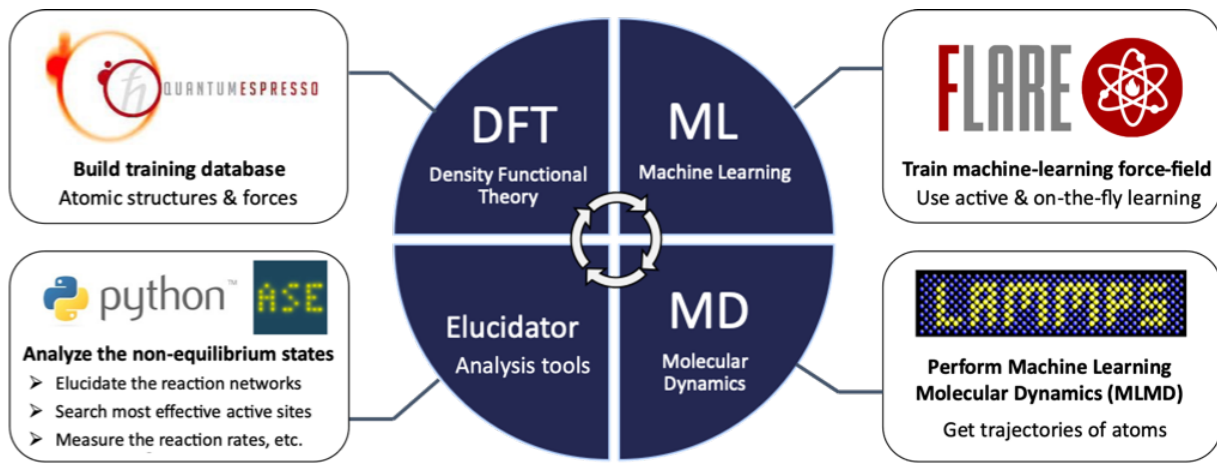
QUANTUMESPRESSO

Build training database
Atomic structures & forces

DFT
Density Functional Theory

ML
Machine Learning

FLARE

Train machine-learning force-field
Use active & on-the-fly learning

python™ ASE

Analyze the non-equilibrium states
➢ Elucidate the reaction networks
➢ Search most effective active sites
➢ Measure the reaction rates, etc.

Elucidator
Analysis tools

MD
Molecular Dynamics

LAMMPS

Perform Machine Learning Molecular Dynamics (MLMD)
Get trajectories of atoms